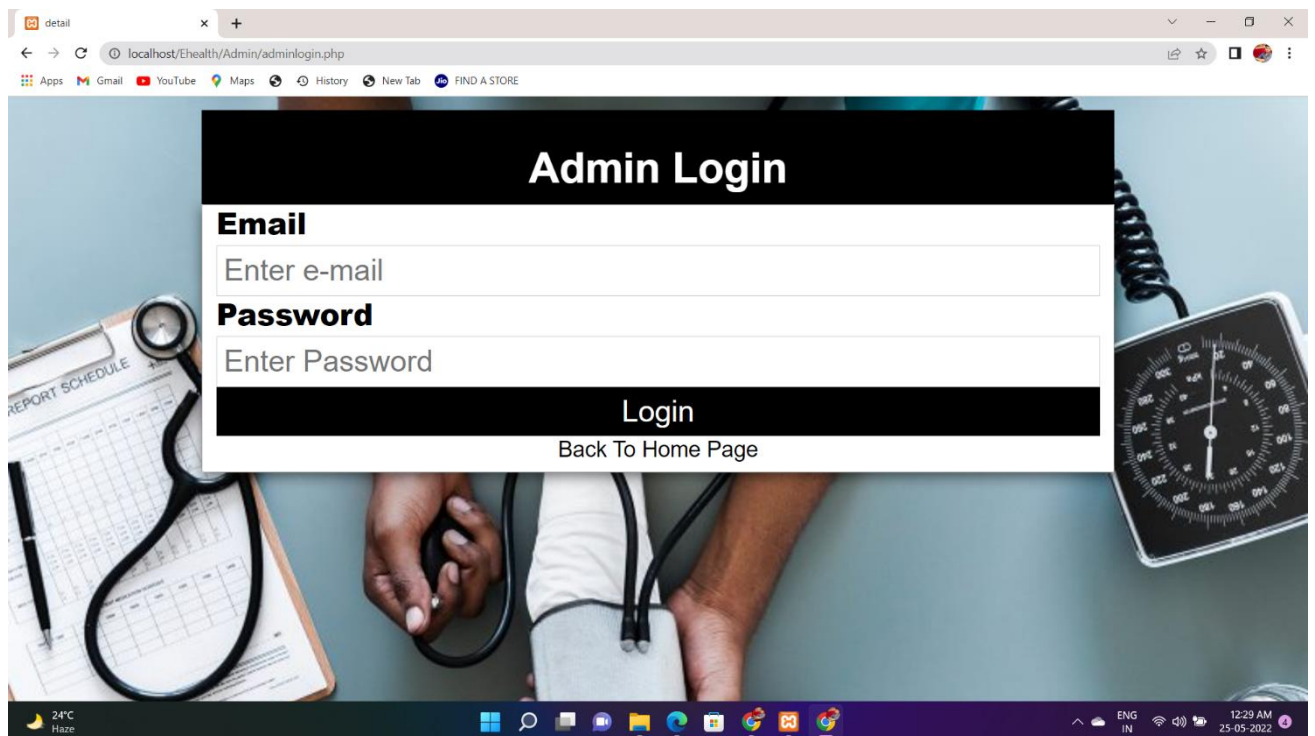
detail
localhost/Ehealth/Admin/adminlogin.php
Apps Gmail YouTube Maps History New Tab FIND A STORE

REPORT SCHEDULE

Admin Login

Email

Enter e-mail

Password

Enter Password

Login

Back To Home Page

24°C
Haze

ENG
IN

12:29 AM
25-05-2022